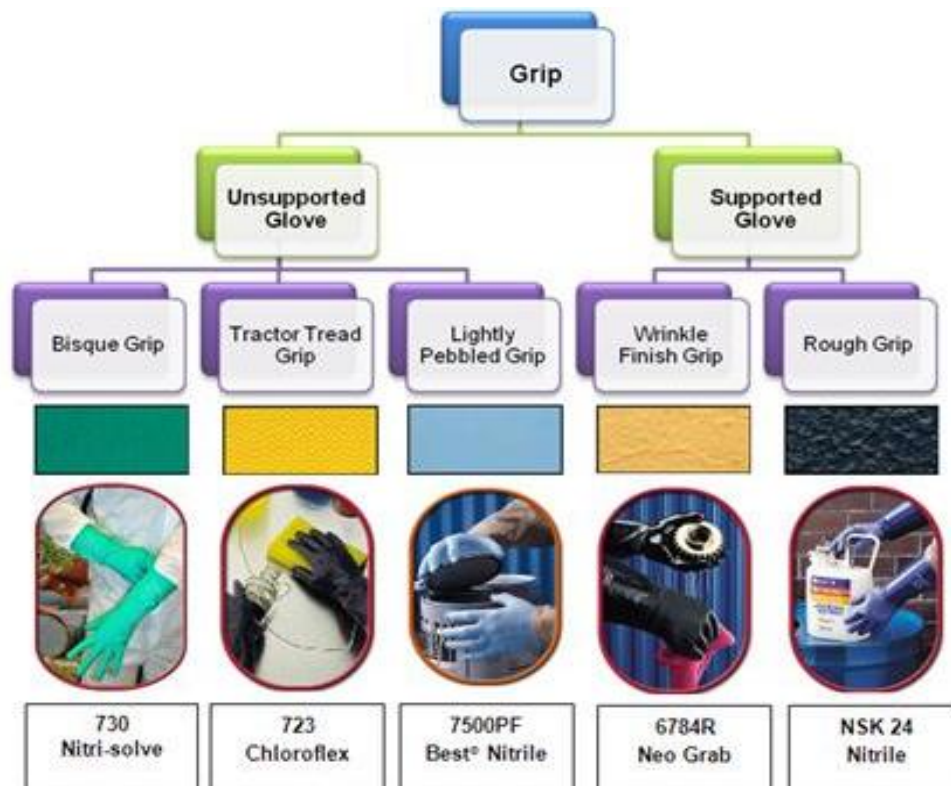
Grip

Unsupported Glove

Supported Glove

Bisque Grip

Tractor Tread Grip

Lightly Pebbled Grip

Wrinkle Finish Grip

Rough Grip

730
Nitri-solve

723
Chloroflex

7500PF
Best® Nitrile

6784R
Neo Grab

NSK 24
Nitrile